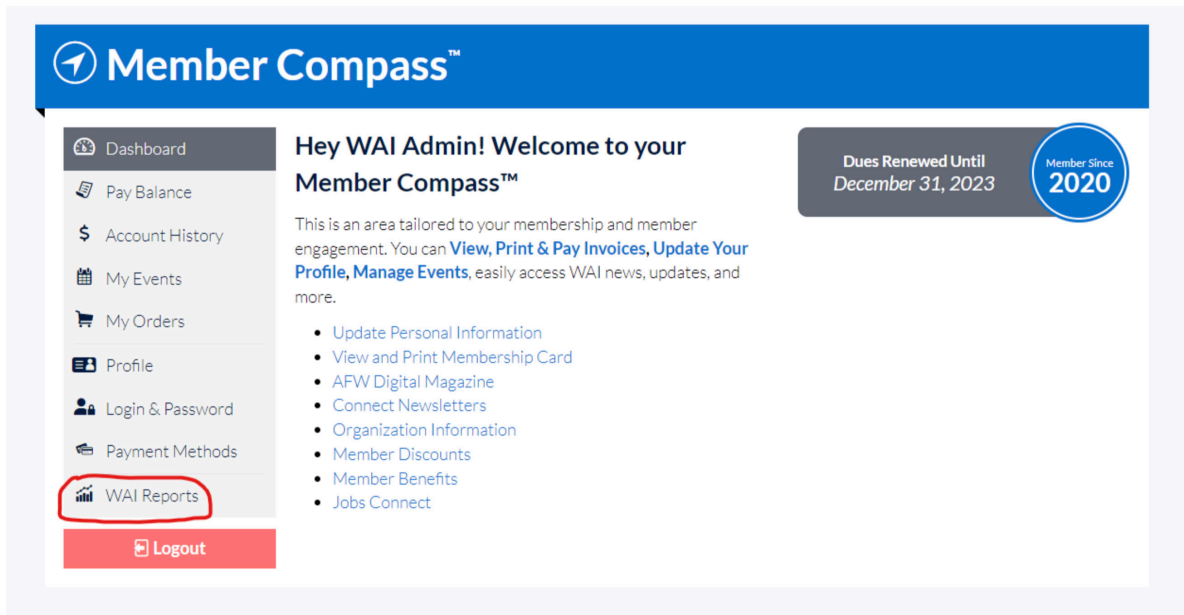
Member Compass™

Dashboard
Pay Balance
Account History
My Events
My Orders
Profile
Login & Password
Payment Methods
WAI Reports
Logout

Hey WAI Admin! Welcome to your Member Compass™

This is an area tailored to your membership and member engagement. You can View, Print & Pay Invoices, Update Your Profile, Manage Events, easily access WAI news, updates, and more.

- Update Personal Information
- View and Print Membership Card
- AFW Digital Magazine
- Connect Newsletters
- Organization Information
- Member Discounts
- Member Benefits
- Jobs Connect

Dues Renewed Until
December 31, 2023

Member Since
2020